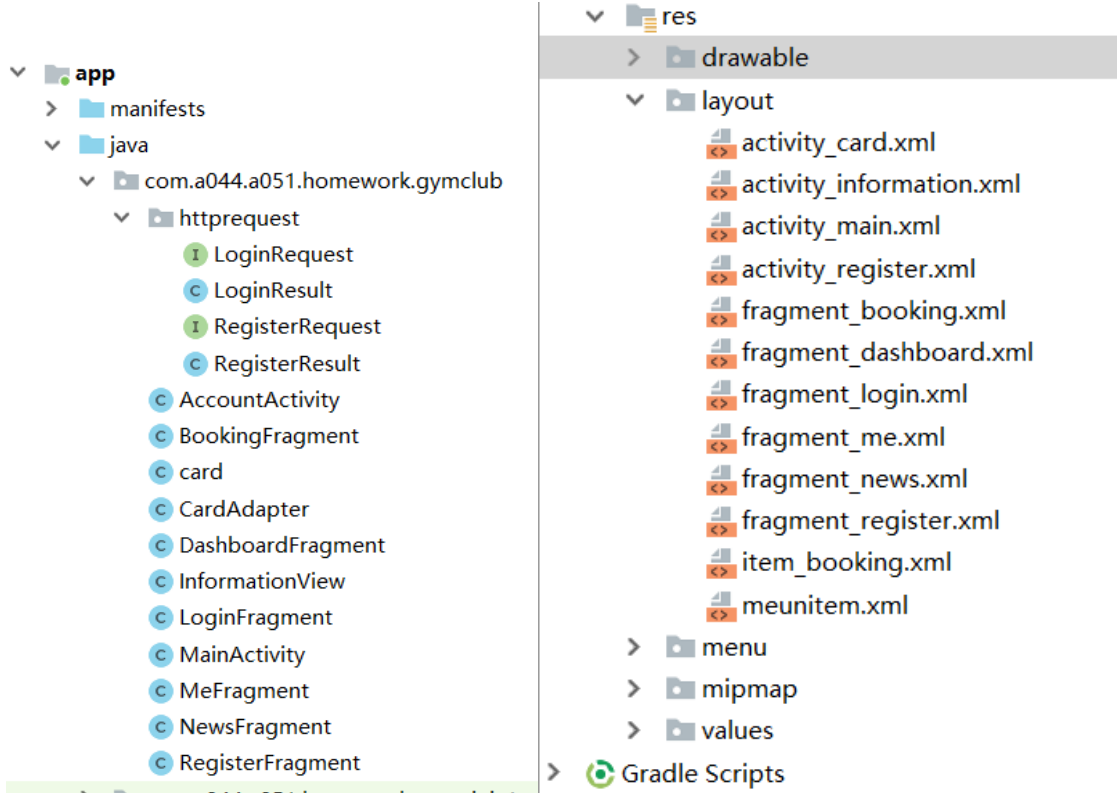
app
manifests
java
com.a044.a051.homework.gymclub
httprequest
I LoginRequest
C LoginResult
I RegisterRequest
C RegisterResult
C AccountActivity
C BookingFragment
C card
C CardAdapter
C DashboardFragment
C InformationView
C LoginFragment
C MainActivity
C MeFragment
C NewsFragment
C RegisterFragment
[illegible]

res
drawable
layout
activity_card.xml
activity_information.xml
activity_main.xml
activity_register.xml
fragment_booking.xml
fragment_dashboard.xml
fragment_login.xml
fragment_me.xml
fragment_news.xml
fragment_register.xml
item_booking.xml
meunitem.xml
menu
mipmap
values
Gradle Scripts